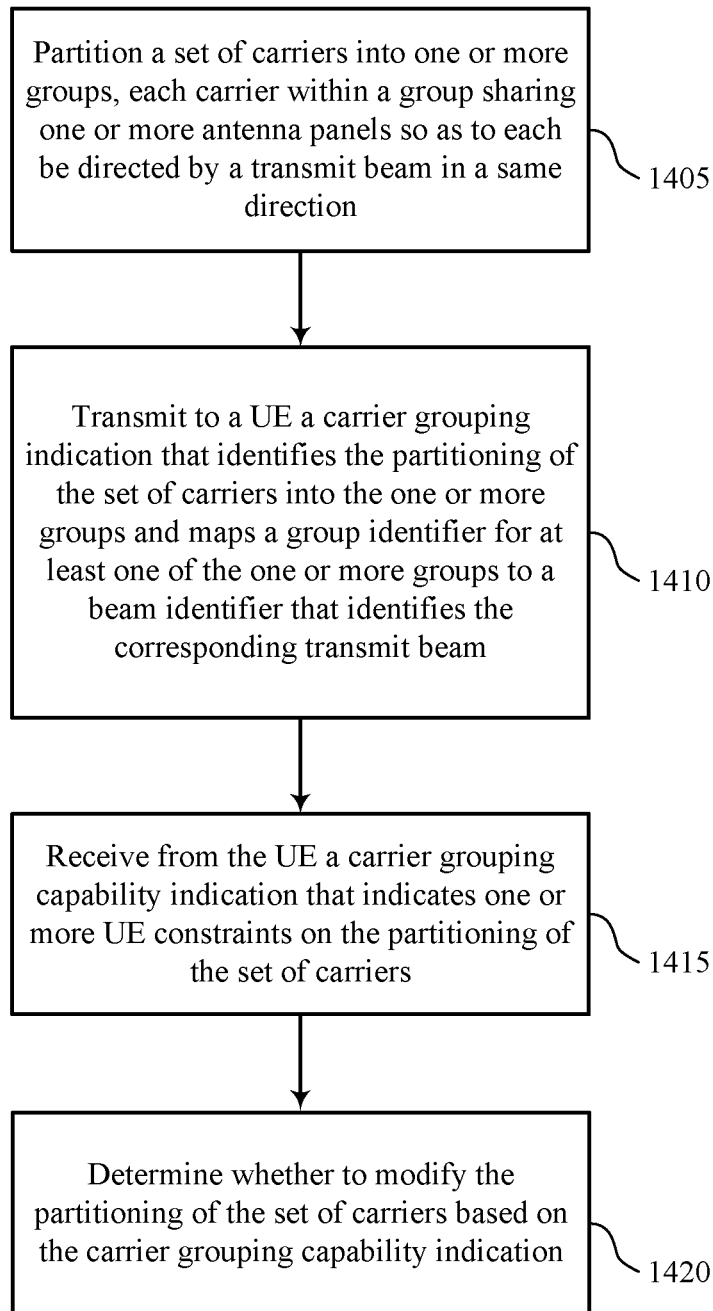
Partition a set of carriers into one or more groups, each carrier within a group sharing one or more antenna panels so as to each be directed by a transmit beam in a same direction

1405

Transmit to a UE a carrier grouping indication that identifies the partitioning of the set of carriers into the one or more groups and maps a group identifier for at least one of the one or more groups to a beam identifier that identifies the corresponding transmit beam

1410

Receive from the UE a carrier grouping capability indication that indicates one or more UE constraints on the partitioning of the set of carriers

1415

Determine whether to modify the partitioning of the set of carriers based on the carrier grouping capability indication

1420